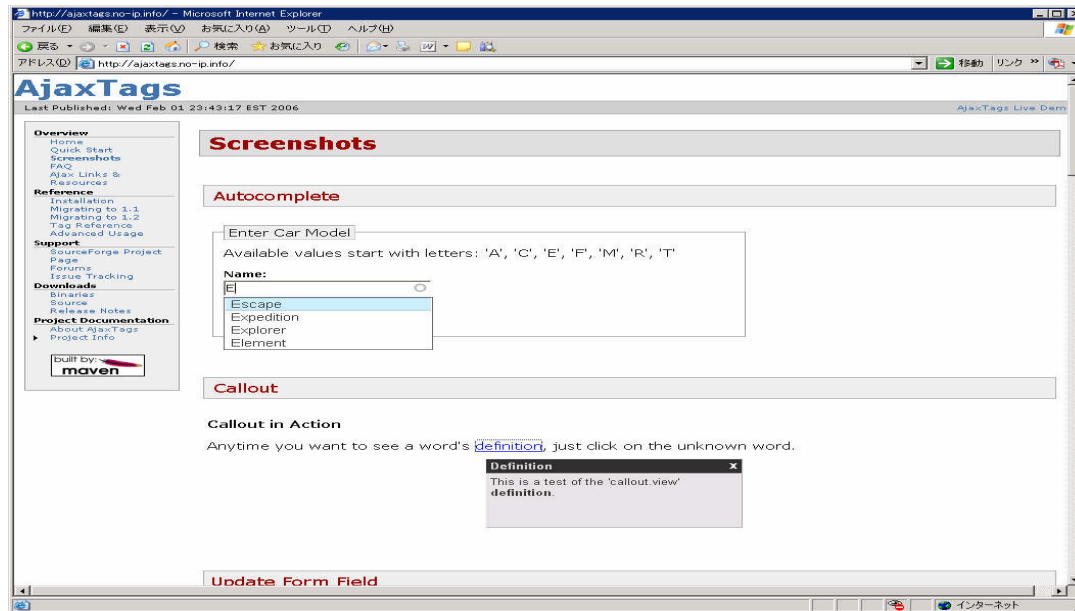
http://ajaxtags.no-ip.info/ - Microsoft Internet Explorer

ファイル(F) 編集(E) 表示(V) お気に入り(A) ツール(T) ヘルプ(H)

戻る 検索 お気に入り

アドレス(D) http://ajaxtags.no-ip.info/ 移動 リンク »

AjaxTags

Last Published: Wed Feb 01 23:43:17 EST 2006

AjaxTags Live Dem

Overview
Home
Quick Start
Screenshots
FAQ
Ajax Links & Resources
Reference
Installation
Migrating to 1.1
Migrating to 1.2
Tag Reference
Advanced Usage
Support
SourceForge Project Page
Forums
Issue Tracking
Downloads
Binaries
Source
Release Notes
Project Documentation
About AjaxTags
Project Info

built by: maven

Screenshots

Autocomplete

Enter Car Model

Available values start with letters: 'A', 'C', 'E', 'F', 'M', 'R', 'T'

Name:

E

Escape
Expedition
Explorer
Element

Callout

Callout in Action

Anytime you want to see a word's definition, just click on the unknown word.

Definition ×

This is a test of the 'callout.view' **definition**.

Update Form Field

インターネット